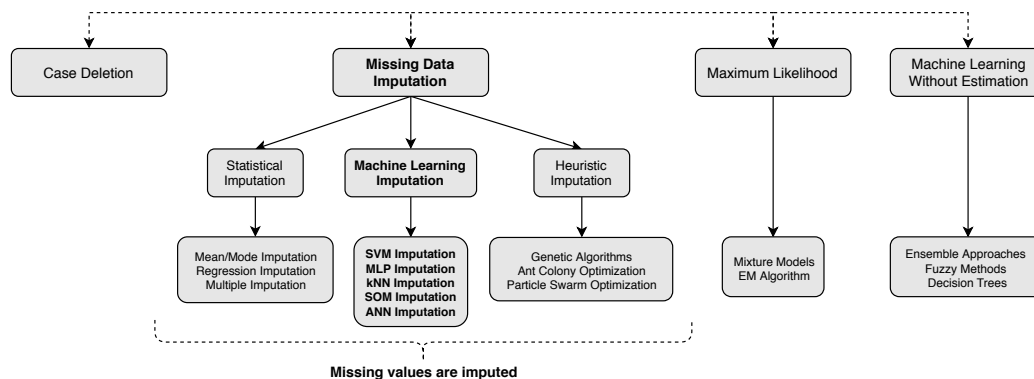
Case Deletion

Missing Data Imputation

Maximum Likelihood

Machine Learning Without Estimation

Statistical Imputation

Machine Learning Imputation

Heuristic Imputation

Mean/Mode Imputation
Regression Imputation
Multiple Imputation

SVM Imputation
MLP Imputation
kNN Imputation
SOM Imputation
ANN Imputation

Genetic Algorithms
Ant Colony Optimization
Particle Swarm Optimization

Mixture Models
EM Algorithm

Ensemble Approaches
Fuzzy Methods
Decision Trees

Missing values are imputed